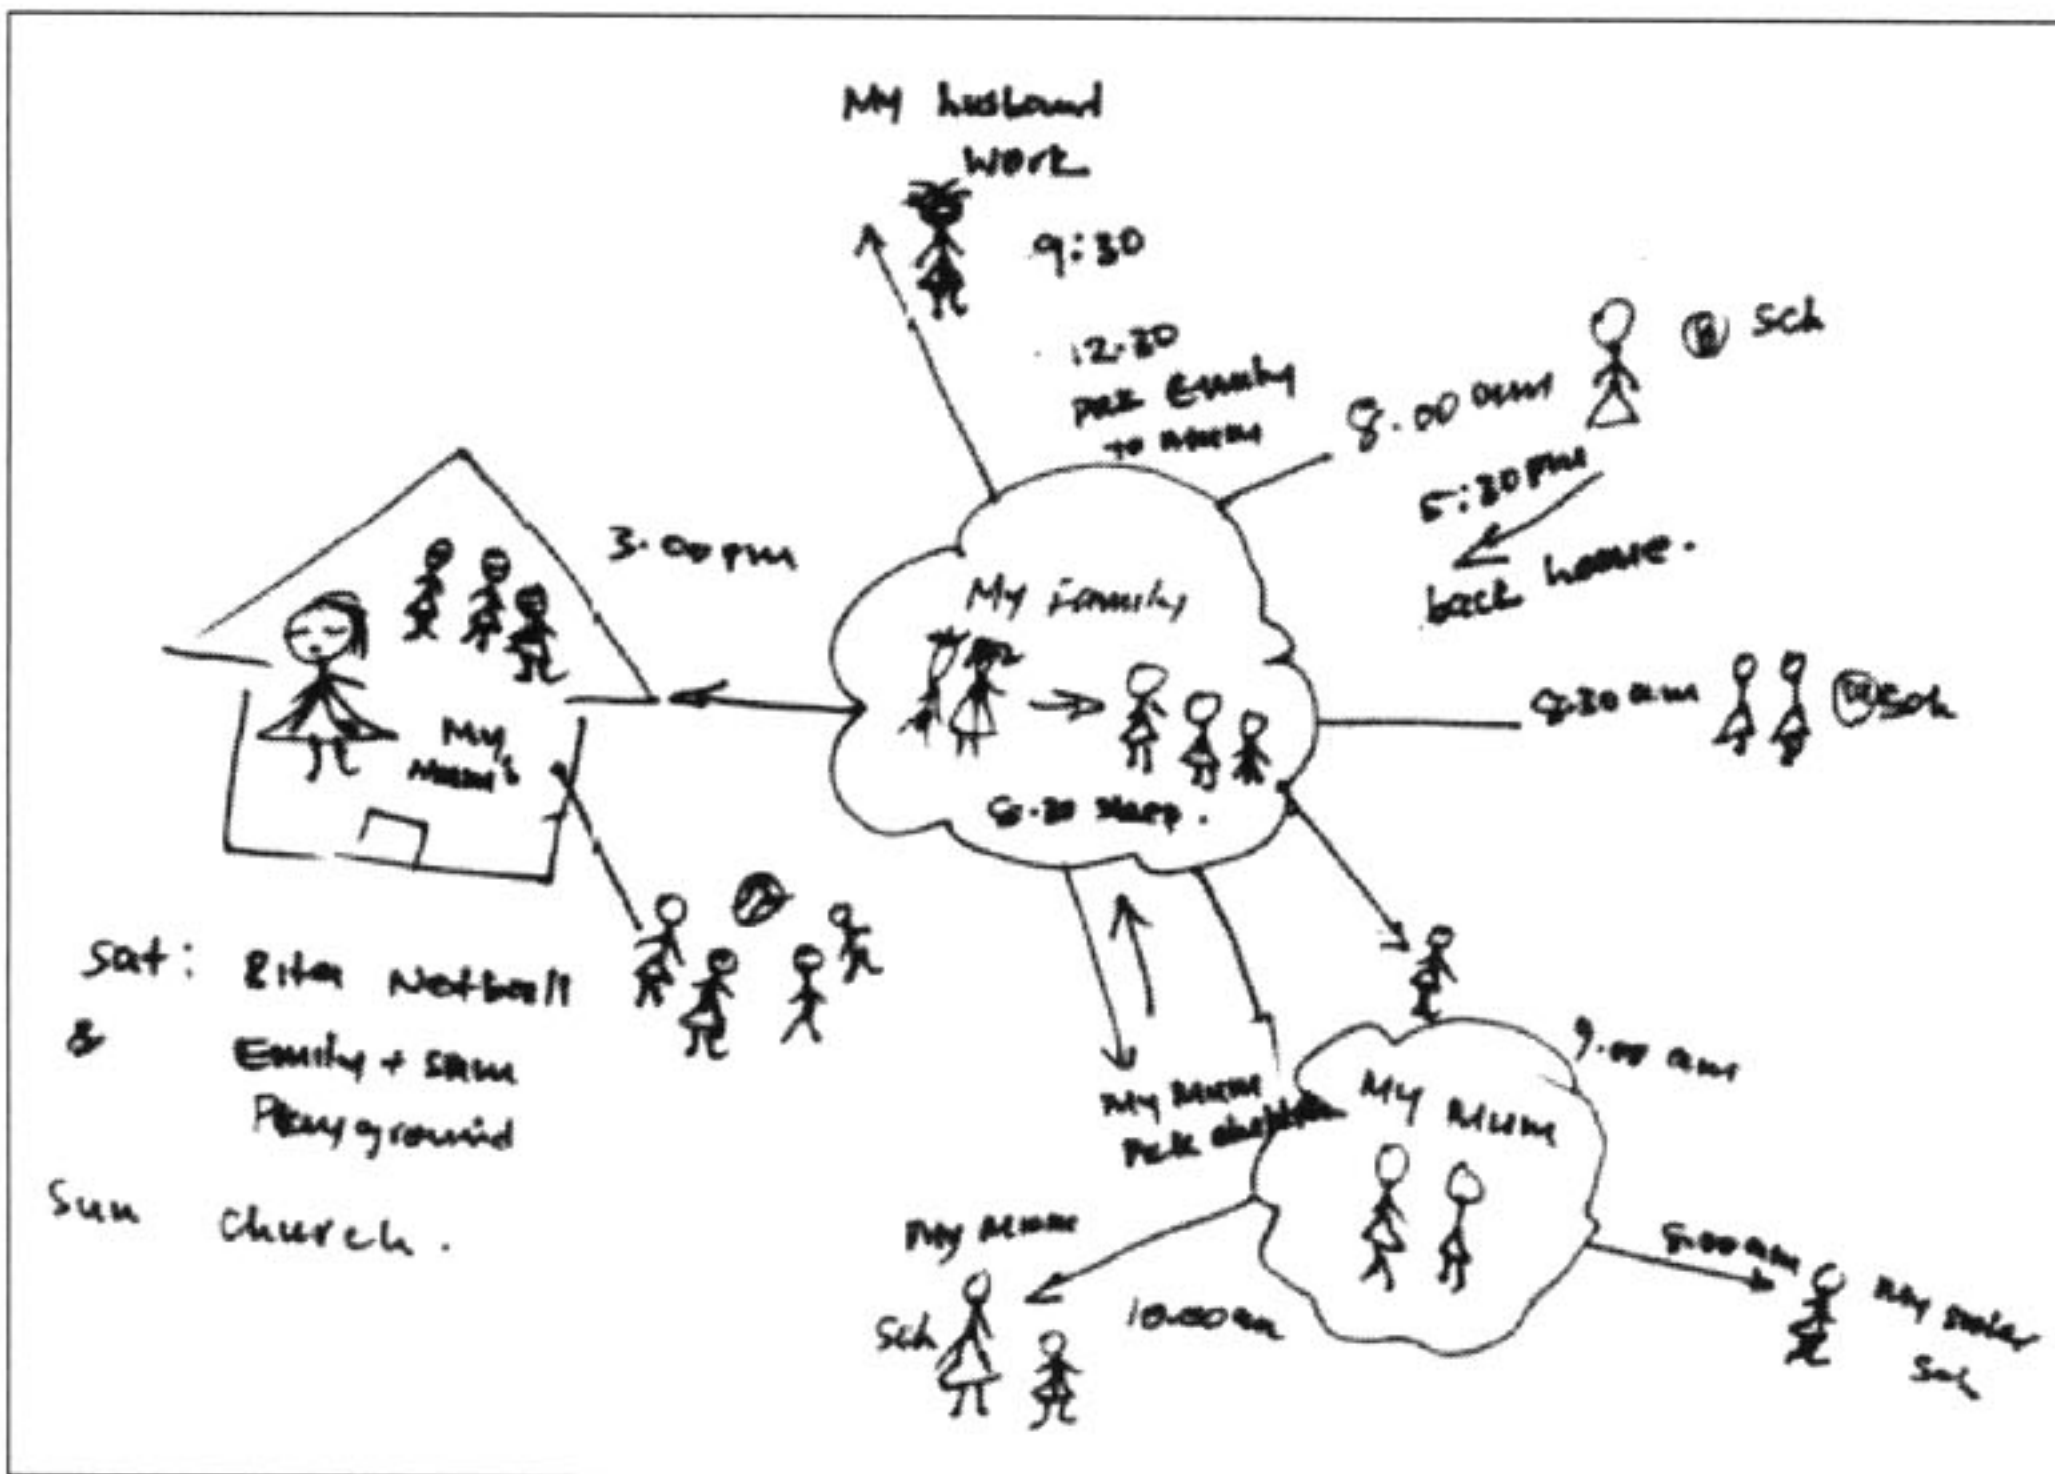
My husband work

9:30

12:30 pick Emily to mum

8.00 am

Ⓑ Sch

5:30 pm back home.

3.00 pm

My family

6.30 sleep.

8.30 am Ⓖ Sch

My Mum's

Ⓟ

Sat: Rita Netball & Emily + Sam Playground

Sun church.

9.00 am

My Mum pick children

My Mum

My Mum Sch

10.00 am

9.00 am

My sister Sch